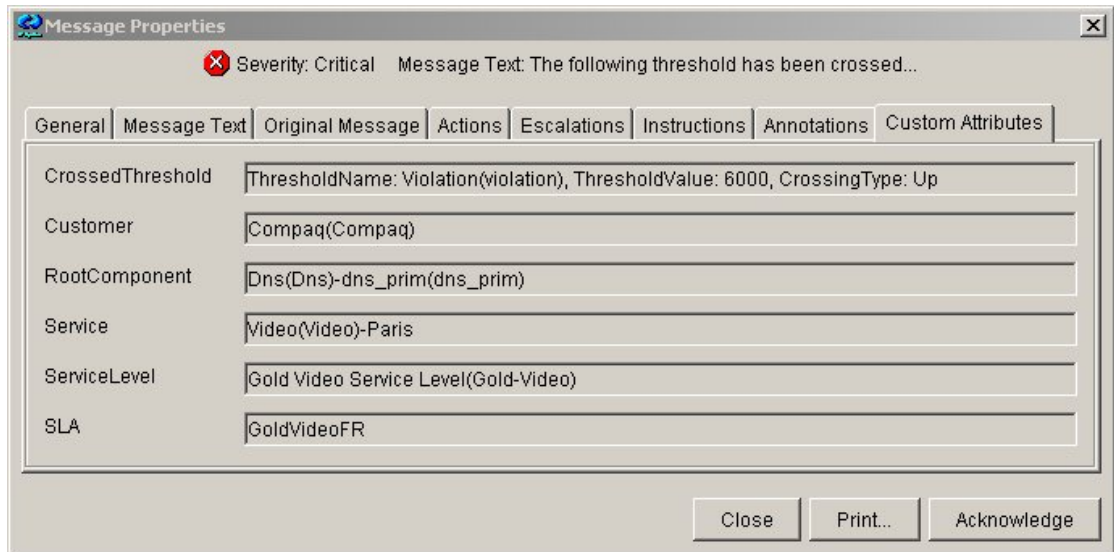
Message Properties

Severity: Critical Message Text: The following threshold has been crossed...

General | Message Text | Original Message | Actions | Escalations | Instructions | Annotations | Custom Attributes

| | |
|---|---|
| CrossedThreshold | ThresholdName: Violation(violation), ThresholdValue: 6000, CrossingType: Up |
| Customer | Compaq(Compaq) |
| RootComponent | Dns(Dns)-dns_prim(dns_prim) |
| Service | Video(Video)-Paris |
| ServiceLevel | Gold Video Service Level(Gold-Video) |
| SLA | GoldVideoFR |

Close Print... Acknowledge